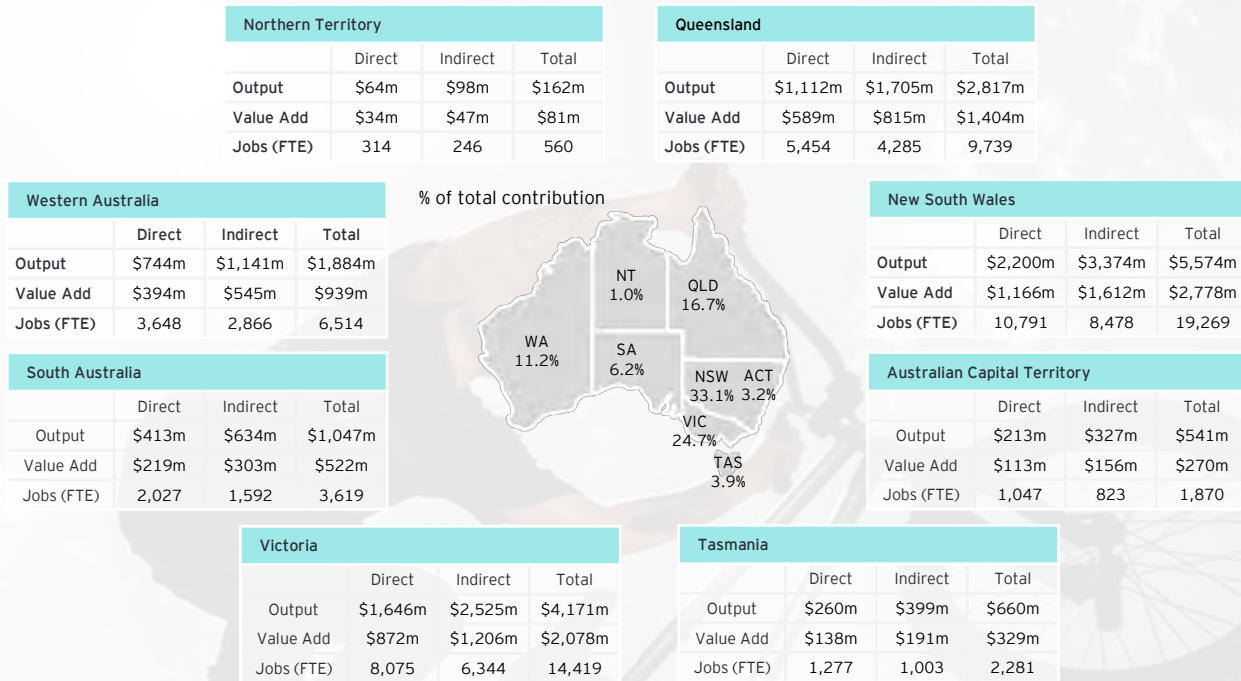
Northern Territory

| | Direct | Indirect | Total |
|---|---|---|---|
| Output | \$64m | \$98m | \$162m |
| Value Add | \$34m | \$47m | \$81m |
| Jobs (FTE) | 314 | 246 | 560 |

Queensland

| | Direct | Indirect | Total |
|---|---|---|---|
| Output | \$1,112m | \$1,705m | \$2,817m |
| Value Add | \$589m | \$815m | \$1,404m |
| Jobs (FTE) | 5,454 | 4,285 | 9,739 |

Western Australia

| | Direct | Indirect | Total |
|---|---|---|---|
| Output | \$744m | \$1,141m | \$1,884m |
| Value Add | \$394m | \$545m | \$939m |
| Jobs (FTE) | 3,648 | 2,866 | 6,514 |

% of total contribution

NT 1.0%
QLD 16.7%
WA 11.2%
SA 6.2%
NSW 33.1%
ACT 3.2%
VIC 24.7%
TAS 3.9%

New South Wales

| | Direct | Indirect | Total |
|---|---|---|---|
| Output | \$2,200m | \$3,374m | \$5,574m |
| Value Add | \$1,166m | \$1,612m | \$2,778m |
| Jobs (FTE) | 10,791 | 8,478 | 19,269 |

South Australia

| | Direct | Indirect | Total |
|---|---|---|---|
| Output | \$413m | \$634m | \$1,047m |
| Value Add | \$219m | \$303m | \$522m |
| Jobs (FTE) | 2,027 | 1,592 | 3,619 |

Australian Capital Territory

| | Direct | Indirect | Total |
|---|---|---|---|
| Output | \$213m | \$327m | \$541m |
| Value Add | \$113m | \$156m | \$270m |
| Jobs (FTE) | 1,047 | 823 | 1,870 |

Victoria

| | Direct | Indirect | Total |
|---|---|---|---|
| Output | \$1,646m | \$2,525m | \$4,171m |
| Value Add | \$872m | \$1,206m | \$2,078m |
| Jobs (FTE) | 8,075 | 6,344 | 14,419 |

Tasmania

| | Direct | Indirect | Total |
|---|---|---|---|
| Output | \$260m | \$399m | \$660m |
| Value Add | \$138m | \$191m | \$329m |
| Jobs (FTE) | 1,277 | 1,003 | 2,281 |